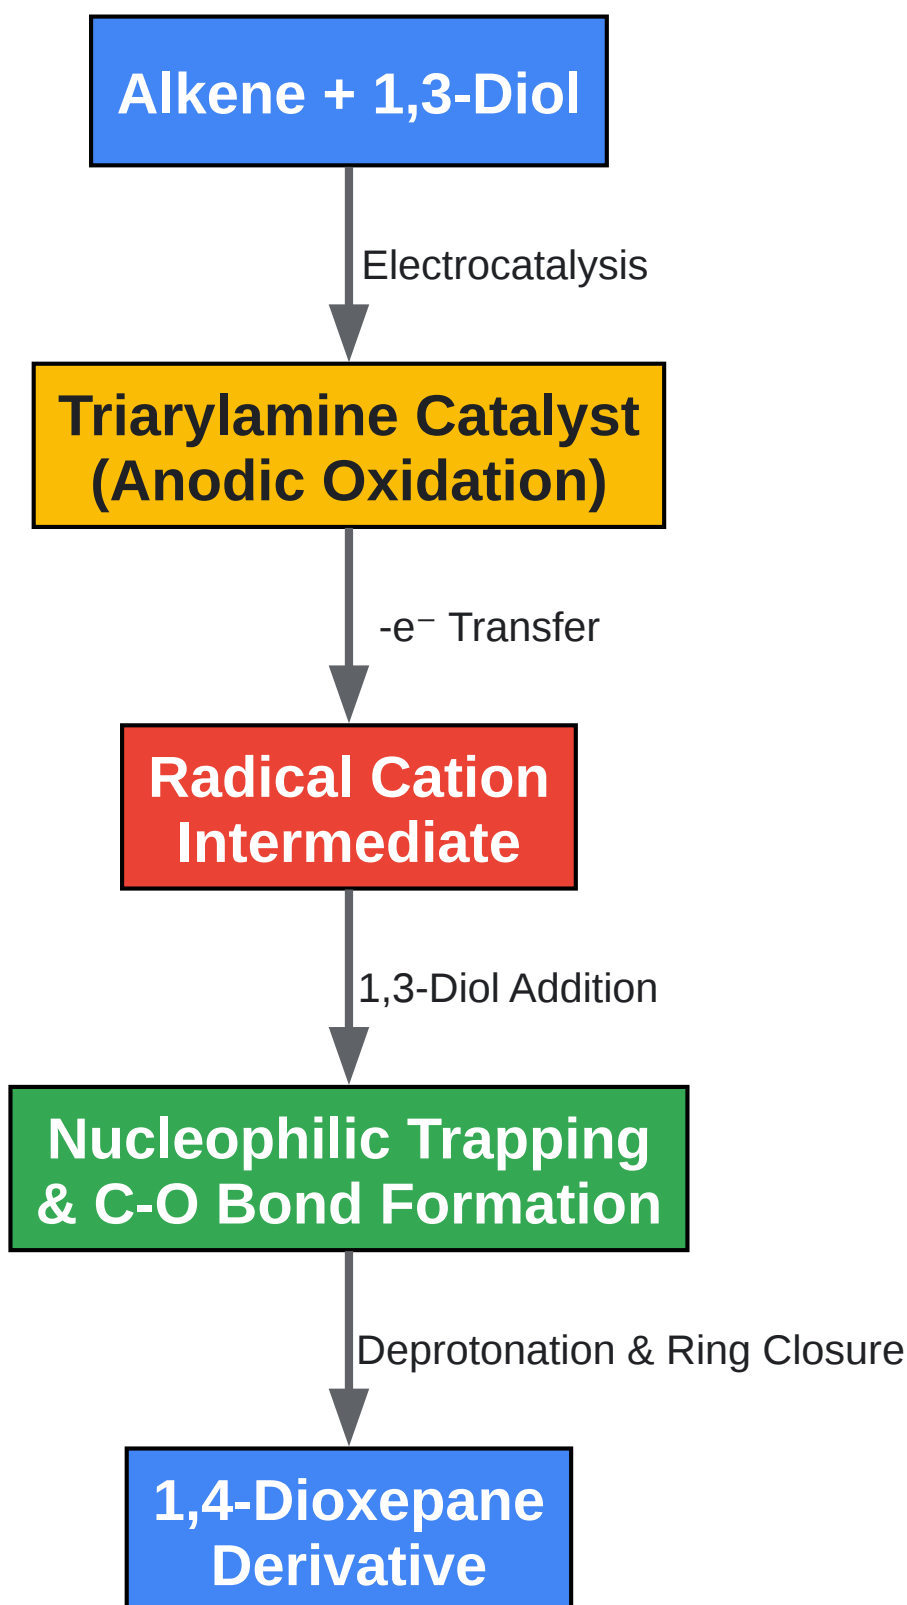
Alkene + 1,3-Diol

Electrocatalysis

Triarylamine Catalyst (Anodic Oxidation)

-e⁻ Transfer

Radical Cation Intermediate

1,3-Diol Addition

Nucleophilic Trapping & C-O Bond Formation

Deprotonation & Ring Closure

1,4-Dioxepane Derivative